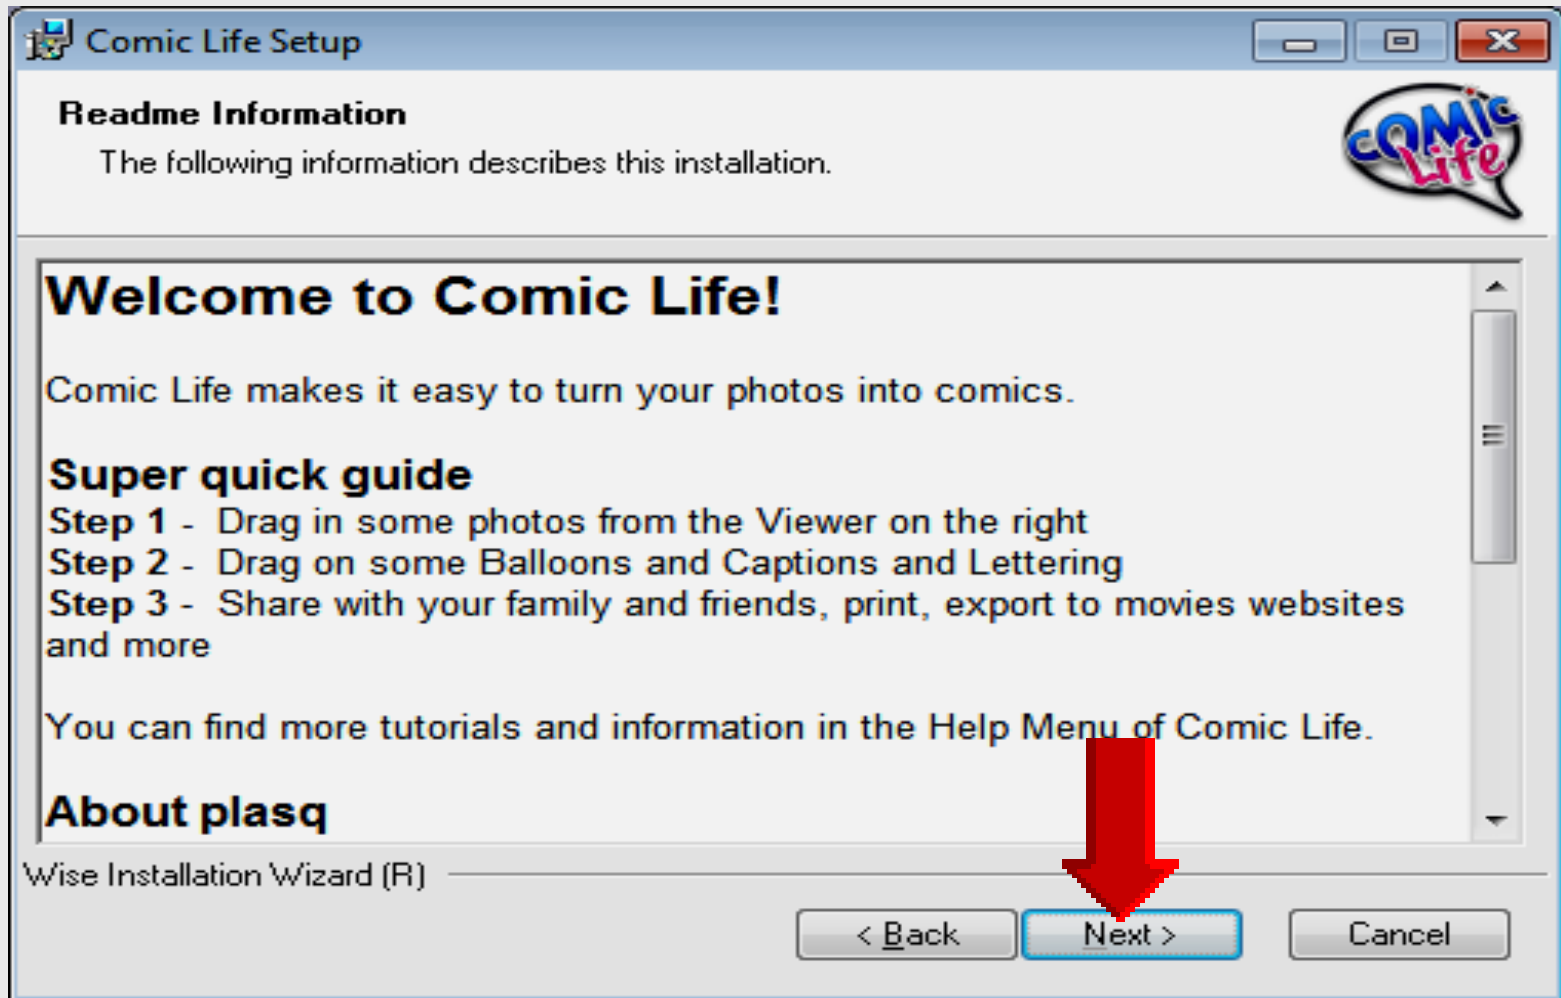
Comic Life Setup

Readme Information

The following information describes this installation.

comic Life

Welcome to Comic Life!

Comic Life makes it easy to turn your photos into comics.

Super quick guide
Step 1 - Drag in some photos from the Viewer on the right
Step 2 - Drag on some Balloons and Captions and Lettering
Step 3 - Share with your family and friends, print, export to movies websites and more

You can find more tutorials and information in the Help Menu of Comic Life.

About plasq

Wise Installation Wizard (R)

< Back
Next >
Cancel